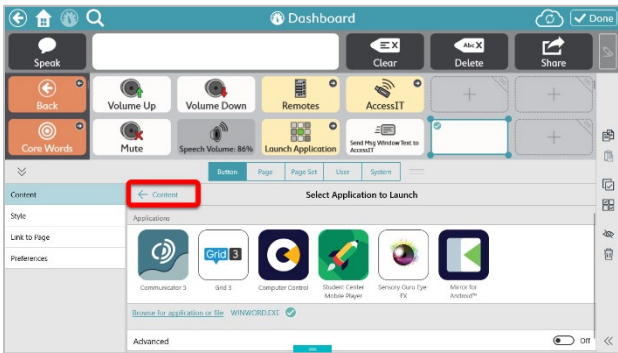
Dashboard

Done

Speak

Clear

Delete

Share

Back

Volume Up

Volume Down

Remotes

AccessIT

Core Words

Mute

Speech Volume: 86%

Launch Application

Send Msg Window Text to AccessIT

Button | Page | Page Set | User | System

Content

Style

Link to Page

Preferences

← Content

Select Application to Launch

Applications

Grid 3

Communicator 5

Grid 3

Computer Control

Student Center Mobile Player

Sensory Guru Eye FX

Mirror for Android™

Browse for application or file WINWORD.EXE

Advanced

Off